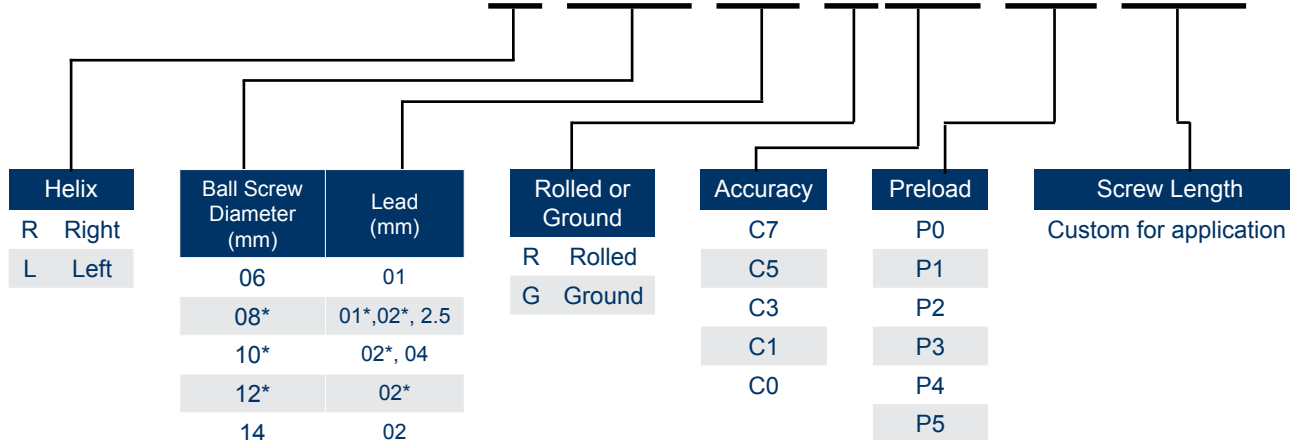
| Helix | |
|---|---|
| R | Right |
| L | Left |

| Ball Screw Diameter (mm) | Lead (mm) |
|---|---|
| 06 | 01 |
| 08* | 01*,02*, 2.5 |
| 10* | 02*, 04 |
| 12* | 02* |
| 14 | 02 |

| Rolled or Ground | |
|---|---|
| R | Rolled |
| G | Ground |

| Accuracy |
|---|
| C7 |
| C5 |
| C3 |
| C1 |
| C0 |

| Preload |
|---|
| P0 |
| P1 |
| P2 |
| P3 |
| P4 |
| P5 |

Screw Length

Custom for application